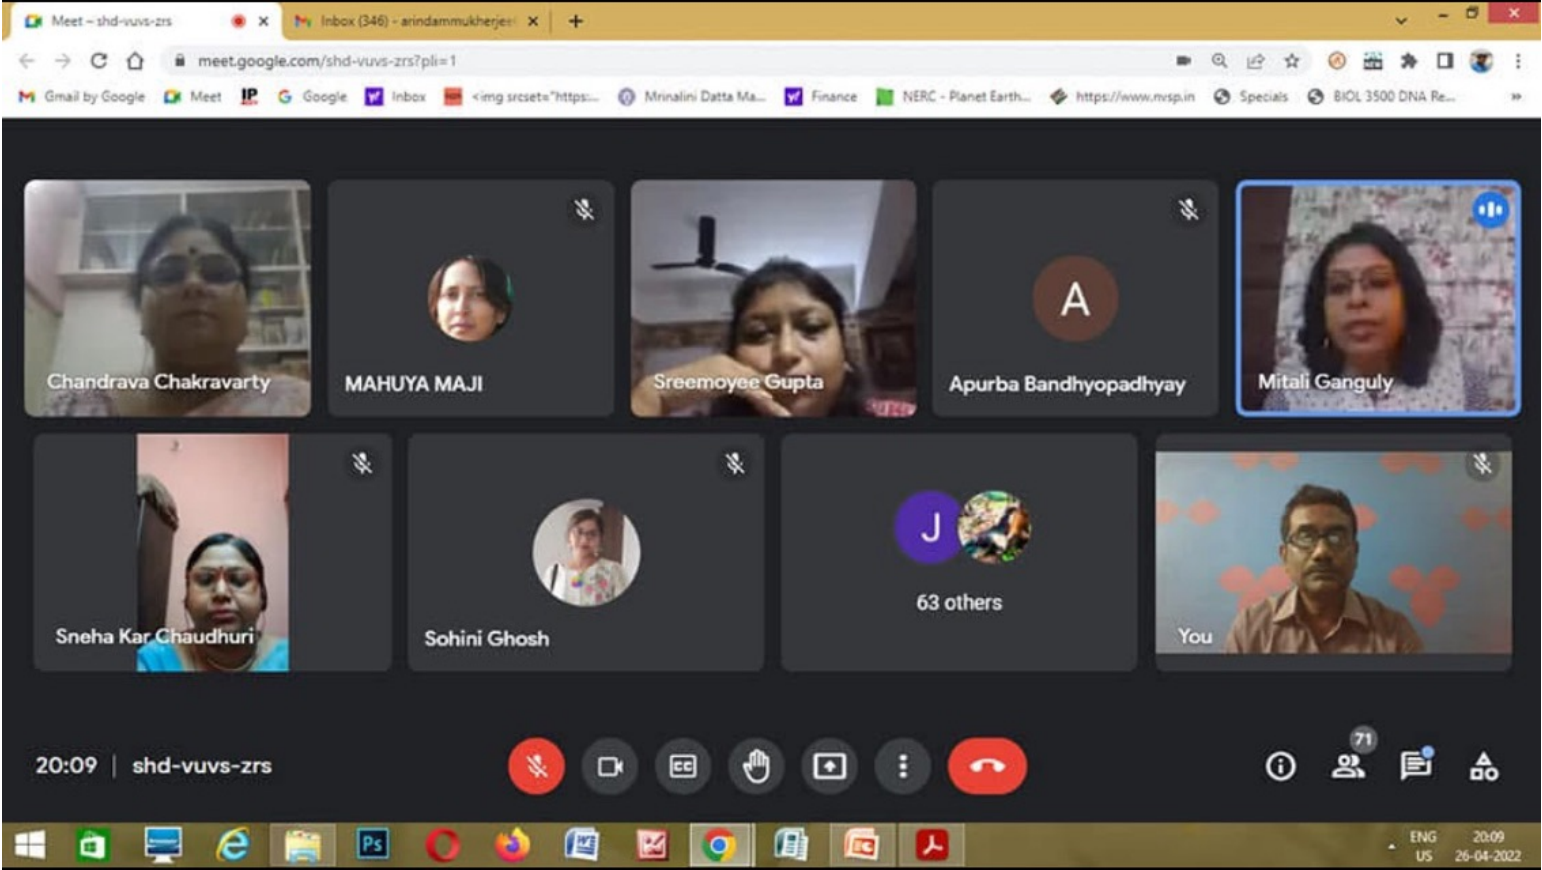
Meet – shd-vuvs-zrs
Inbox (346) - arindammukherjee

meet.google.com/shd-vuvs-zrs?pli=1

Gmail by Google Meet Google Inbox <img srcset="https:... Mrinalini Datta Ma... Finance NERC - Planet Earth... https://www.nvsp.in Specials BIOL 3500 DNA Re...

Chandrava Chakravarty
MAHUYA MAJI
Sreemoyee Gupta
A
Apurba Bandhyopadhyay
Mitali Ganguly
Sneha Kar Chaudhuri
Sohini Ghosh
J
63 others
You

20:09 | shd-vuvs-zrs

71

ENG US 20:09 26-04-2022